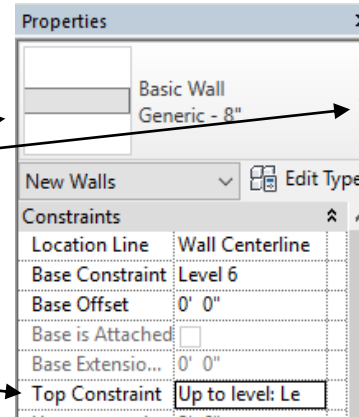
Properties

Basic Wall
Generic - 8"

New Walls

Edit Type

Constraints

| Location Line | Wall Centerline |
|---|---|
| Base Constraint | Level 6 |
| Base Offset | 0' 0" |
| Base is Attached | |
| Base Extensio... | 0' 0" |
| Top Constraint | Up to level: Le |